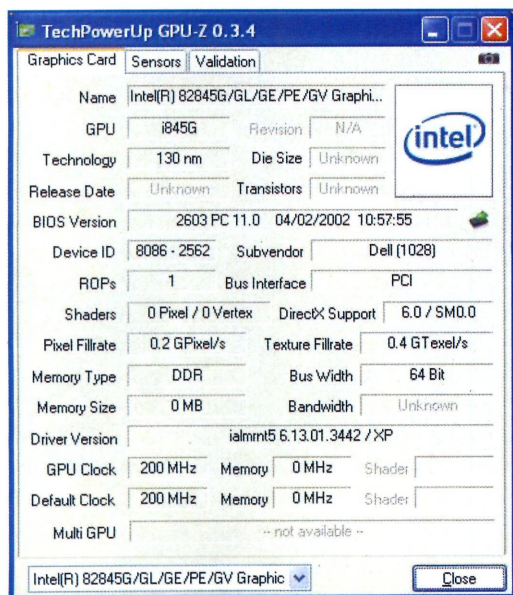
TechPowerUp GPU-Z 0.3.4

Graphics Card | Sensors | Validation

Name: Intel(R) 82845G/GL/GE/PE/GV Graphi...

intel

GPU: i845G
Revision: N/A

Technology: 130 nm
Die Size: Unknown

Release Date: Unknown
Transistors: Unknown

BIOS Version: 2603 PC 11.0 04/02/2002 10:57:55

Device ID: 8086 - 2562
Subvendor: Dell (1028)

ROPs: 1
Bus Interface: PCI

Shaders: 0 Pixel / 0 Vertex
DirectX Support: 6.0 / SM0.0

Pixel Fillrate: 0.2 GPixel/s
Texture Fillrate: 0.4 GTexel/s

Memory Type: DDR
Bus Width: 64 Bit

Memory Size: 0 MB
Bandwidth: Unknown

Driver Version: ialmrnt5 6.13.01.3442 / XP

GPU Clock: 200 MHz
Memory: 0 MHz
Shader

Default Clock: 200 MHz
Memory: 0 MHz
Shader

Multi GPU: -- not available --

Intel(R) 82845G/GL/GE/PE/GV Graphic

Close